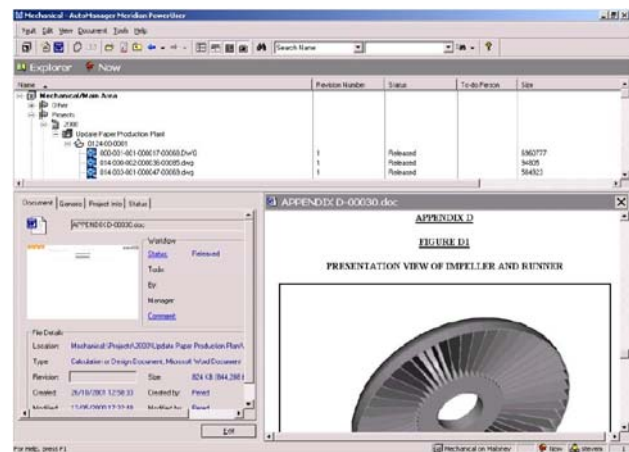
Mechanical - AutoManager Meridian PowerUser

Vault Edit View Document Tools Help

Search Name

Explorer Now

| Name | Revision Number | Status | To-do Person | Size |
|---|---|---|---|---|
| Mechanical/Main Area | | | | |
| Other | | | | |
| Projects | | | | |
| 2000 | | | | |
| Update Paper Production Plant | | | | |
| 0124-00-0001 | | | | |
| 000-001-001-000017-00069.DWG | 1 | Released | | 5360777 |
| 014-006-002-000636-00085.dwg | 1 | Released | | 94805 |
| 014-003-001-000047-00069.dwg | 1 | Released | | 584923 |

Document General Project info Status

APPENDIX D-00030.doc

Workflow

Status: Released

Todo:

By:

Manager:

Comment

File Details

Location: Mechanical\Projects\2000\Update Paper Production Plant\

Type: Calculation or Design Document, Microsoft Word Document

Revision:

Size: 824 KB (844,288 b

Created: 26/10/2001 12:58:33

Created by: Peret

Modified: 17/05/2002 12:32:18

Modified by: Peret

Edit

APPENDIX D-00030.doc

APPENDIX D

FIGURE D1

PRESENTATION VIEW OF IMPELLER AND RUNNER

For Help, press F1

Mechanical on Mahney

Now

Viewer